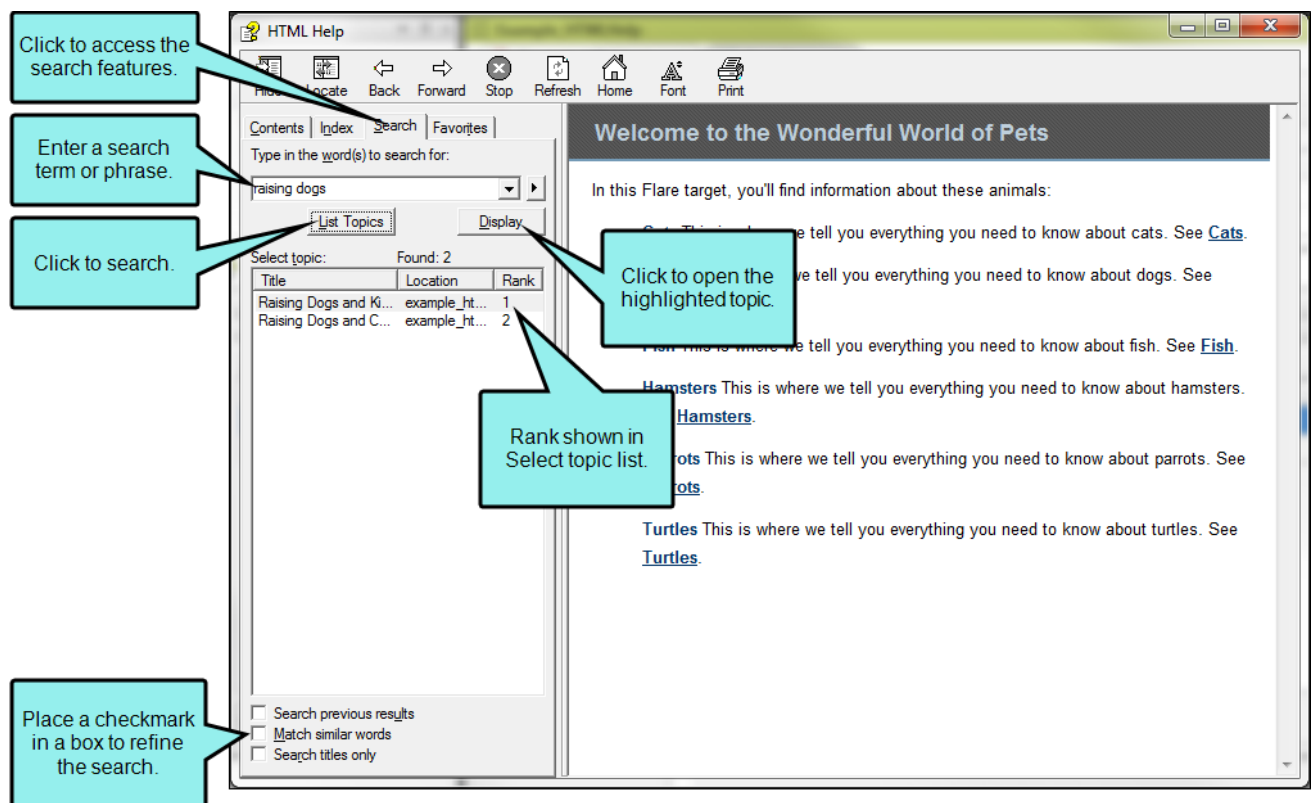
HTML Help

Hide Locate Back Forward Stop Refresh Home Font Print

Click to access the search features.

Enter a search term or phrase.

Click to search.

Place a checkmark in a box to refine the search.

Contents | Index | Search | Favorites

Type in the word(s) to search for:

raising dogs

List Topics

Display

Select topic: Found: 2

| Title | Location | Rank |
|---|---|---|
| Raising Dogs and Ki... | example_ht... | 1 |
| Raising Dogs and C... | example_ht... | 2 |

Search previous results
Match similar words
Search titles only

Welcome to the Wonderful World of Pets

In this Flare target, you'll find information about these animals:

Cats This is where we tell you everything you need to know about cats. See Cats.

Click to open the highlighted topic.

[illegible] we tell you everything you need to know about dogs. See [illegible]

Fish This is where we tell you everything you need to know about fish. See Fish.

Rank shown in Select topic list.

Hamsters This is where we tell you everything you need to know about hamsters. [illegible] Hamsters.

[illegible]rots This is where we tell you everything you need to know about parrots. See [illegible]rots.

Turtles This is where we tell you everything you need to know about turtles. See Turtles.